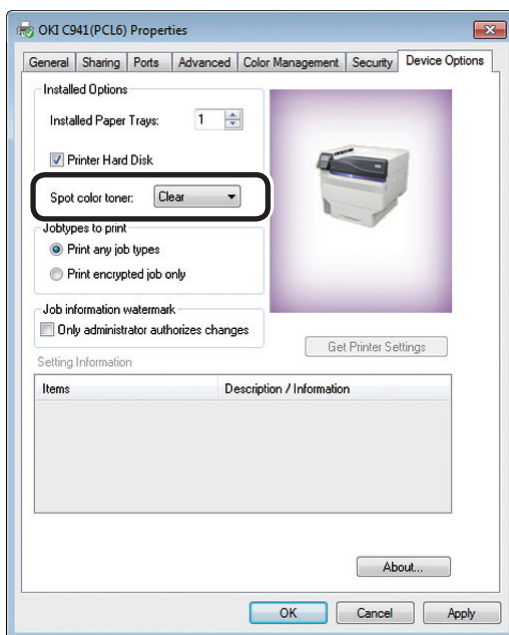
OKI C941(PCL6) Properties

General | Sharing | Ports | Advanced | Color Management | Security | Device Options

Installed Options

Installed Paper Trays: 1

Printer Hard Disk

Spot color toner: Clear

Jobtypes to print

Print any job types

Print encrypted job only

Job information watermark

Only administrator authorizes changes

Get Printer Settings

Setting Information

| Items | Description / Information |
|---|---|

About...

OK | Cancel | Apply